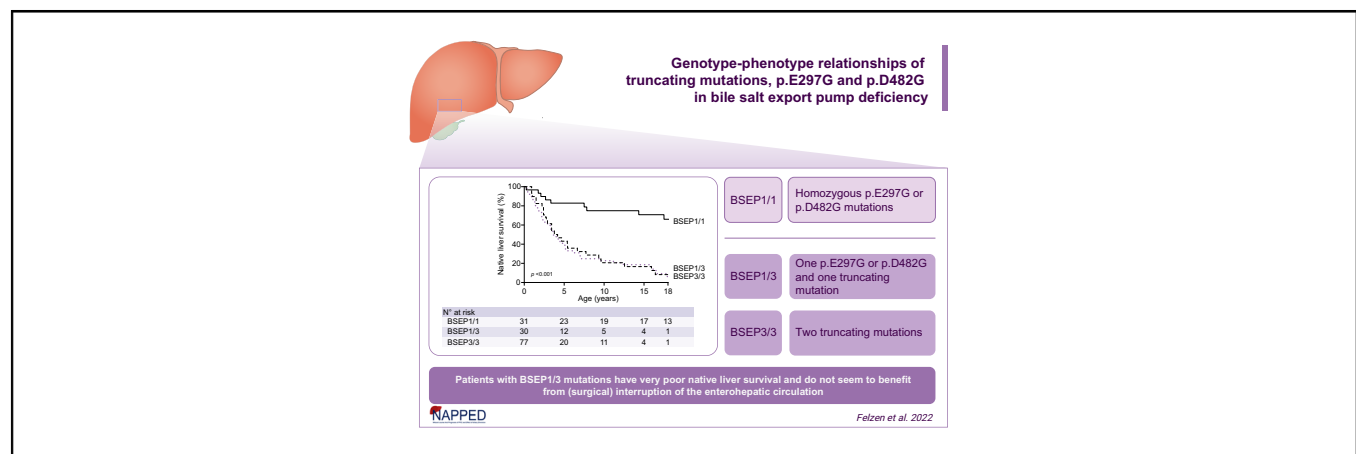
Genotype-phenotype relationships of truncating mutations, p.E297G and p.D482G in bile salt export pump deficiency

Native liver survival (%)

100
80
60
40
20
0

BSEP1/1

p <0.001

BSEP1/3
BSEP3/3

0 5 10 15 18
Age (years)

| N° at risk | | | | | |
|---|---|---|---|---|---|
| BSEP1/1 | 31 | 23 | 19 | 17 | 13 |
| BSEP1/3 | 30 | 12 | 5 | 4 | 1 |
| BSEP3/3 | 77 | 20 | 11 | 4 | 1 |

BSEP1/1 Homozygous p.E297G or p.D482G mutations

BSEP1/3 One p.E297G or p.D482G and one truncating mutation

BSEP3/3 Two truncating mutations

Patients with BSEP1/3 mutations have very poor native liver survival and do not seem to benefit from (surgical) interruption of the enterohepatic circulation

NAPPED

Felzen et al. 2022